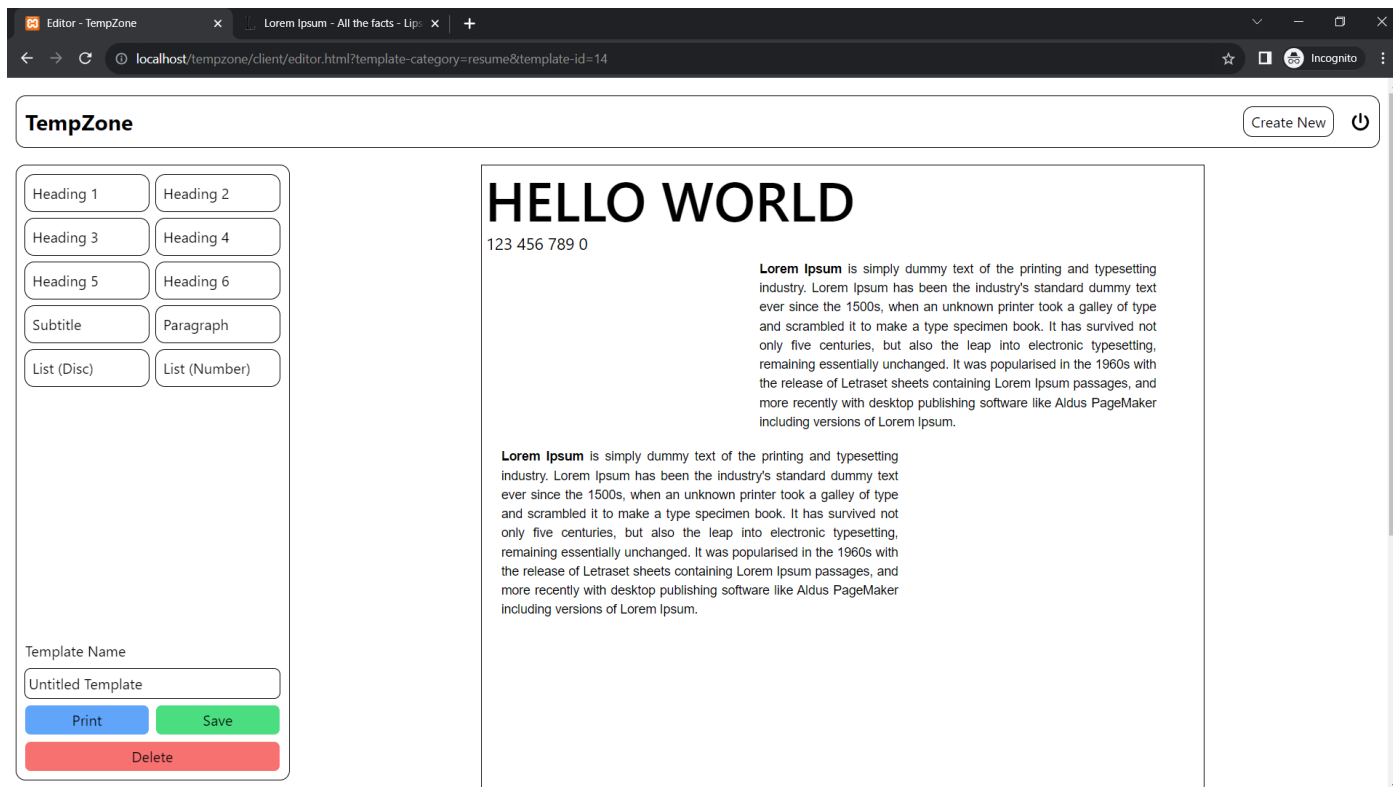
Editor - TempZone ×
Lorem Ipsum - All the facts - Lip ×
+

localhost/tempzone/client/editor.html?template-category=resume&template-id=14

Incognito

TempZone

Create New

Heading 1
Heading 2
Heading 3
Heading 4
Heading 5
Heading 6
Subtitle
Paragraph
List (Disc)
List (Number)

Template Name
Untitled Template
Print
Save
Delete

HELLO WORLD
123 456 789 0

**Lorem Ipsum** is simply dummy text of the printing and typesetting industry. Lorem Ipsum has been the industry's standard dummy text ever since the 1500s, when an unknown printer took a galley of type and scrambled it to make a type specimen book. It has survived not only five centuries, but also the leap into electronic typesetting, remaining essentially unchanged. It was popularised in the 1960s with the release of Letraset sheets containing Lorem Ipsum passages, and more recently with desktop publishing software like Aldus PageMaker including versions of Lorem Ipsum.

**Lorem Ipsum** is simply dummy text of the printing and typesetting industry. Lorem Ipsum has been the industry's standard dummy text ever since the 1500s, when an unknown printer took a galley of type and scrambled it to make a type specimen book. It has survived not only five centuries, but also the leap into electronic typesetting, remaining essentially unchanged. It was popularised in the 1960s with the release of Letraset sheets containing Lorem Ipsum passages, and more recently with desktop publishing software like Aldus PageMaker including versions of Lorem Ipsum.